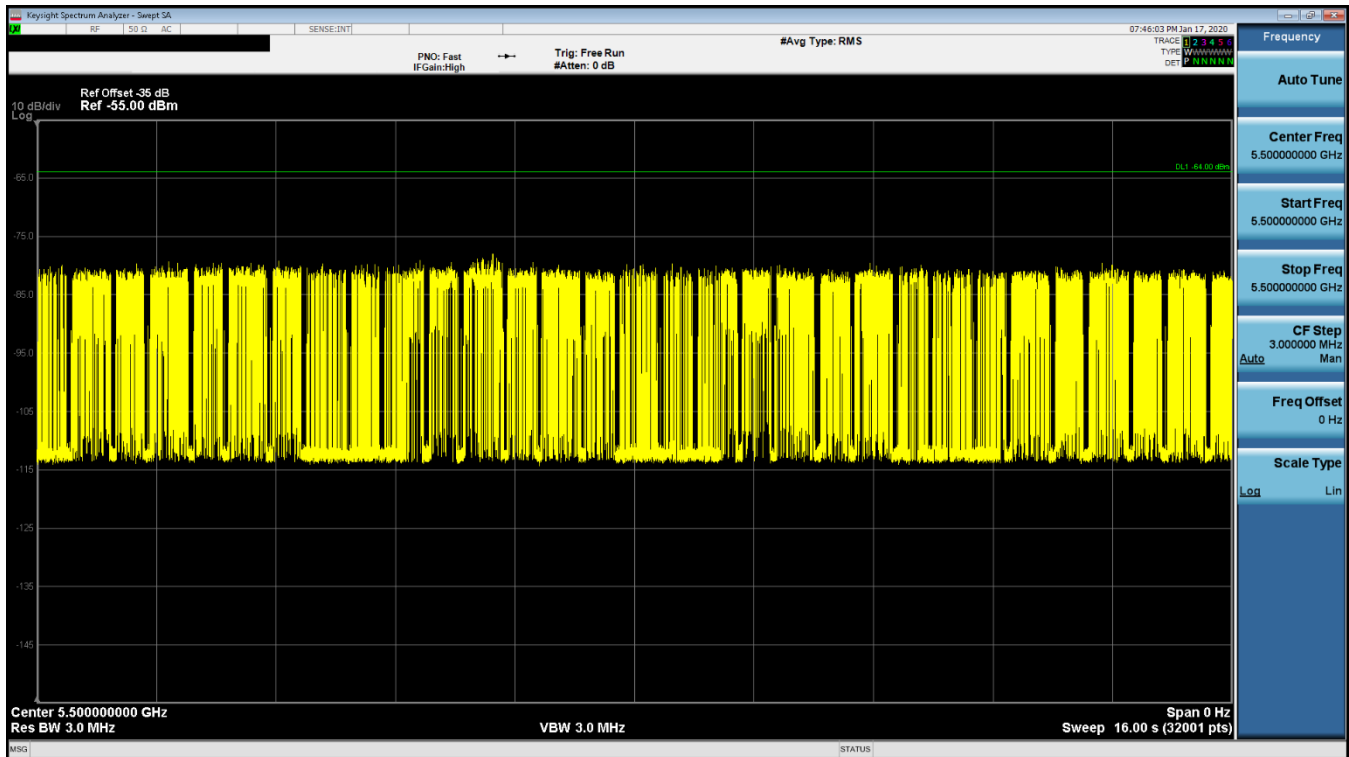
Keysight Spectrum Analyzer - Swept SA

RF 50 Ω AC SENSE:INT

07:46:03 PM Jan 17, 2020

#Avg Type: RMS

TRACE 1 2 3 4 5 6
TYPE W
DET P N N N N N

PNO: Fast
IFGain:High

Trig: Free Run
#Atten: 0 dB

Ref Offset -35 dB
Ref -55.00 dBm

10 dB/div
Log

DL1 -64.00 dBm

-65.0

-75.0

-85.0

-95.0

-105

-115

-125

-135

-145

Center 5.500000000 GHz
Res BW 3.0 MHz

VBW 3.0 MHz

Span 0 Hz
Sweep 16.00 s (32001 pts)

MSG

STATUS

Frequency

Auto Tune

Center Freq
5.500000000 GHz

Start Freq
5.500000000 GHz

Stop Freq
5.500000000 GHz

CF Step
3.000000 MHz
Auto Man

Freq Offset
0 Hz

Scale Type
Log Lin